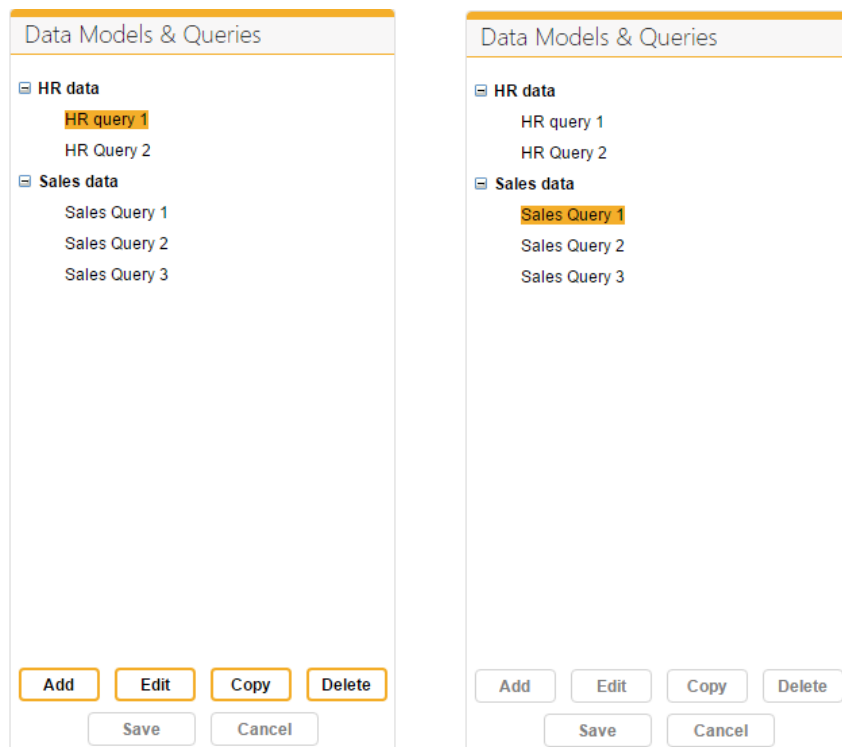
Data Models & Queries

⊟ HR data

HR query 1

HR Query 2

⊟ Sales data

Sales Query 1

Sales Query 2

Sales Query 3

Add Edit Copy Delete

Save Cancel

Data Models & Queries

⊟ HR data

HR query 1

HR Query 2

⊟ Sales data

Sales Query 1

Sales Query 2

Sales Query 3

Add Edit Copy Delete

Save Cancel